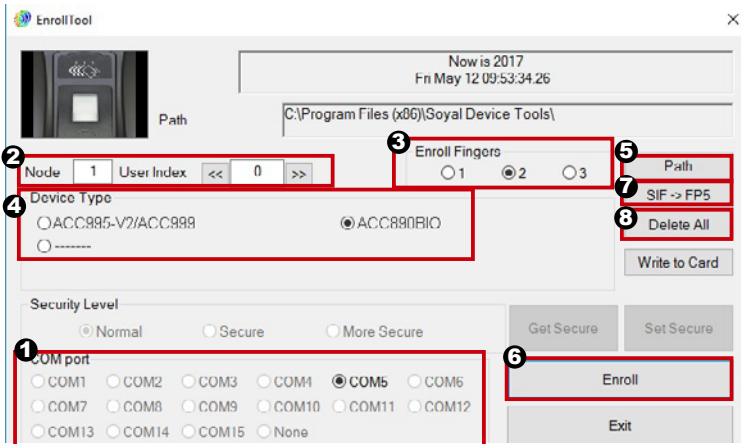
EnrollTool

Now is 2017
Fri May 12 09:53:34.26

Path

C:\Program Files (x86)\Soyal Device Tools\

2
Node 1 User Index << 0 >>

3
Enroll Fingers
1 2 3

5
Path

7
SIF -> FP5

8
Delete All

4
Device Type
ACC995-V2/ACC999
ACC890BIO
-------

Write to Card

Security Level
Normal Secure More Secure

Get Secure Set Secure

1
COM port
COM1 COM2 COM3 COM4 COM5 COM6
COM7 COM8 COM9 COM10 COM11 COM12
COM13 COM14 COM15 None

6
Enroll

Exit